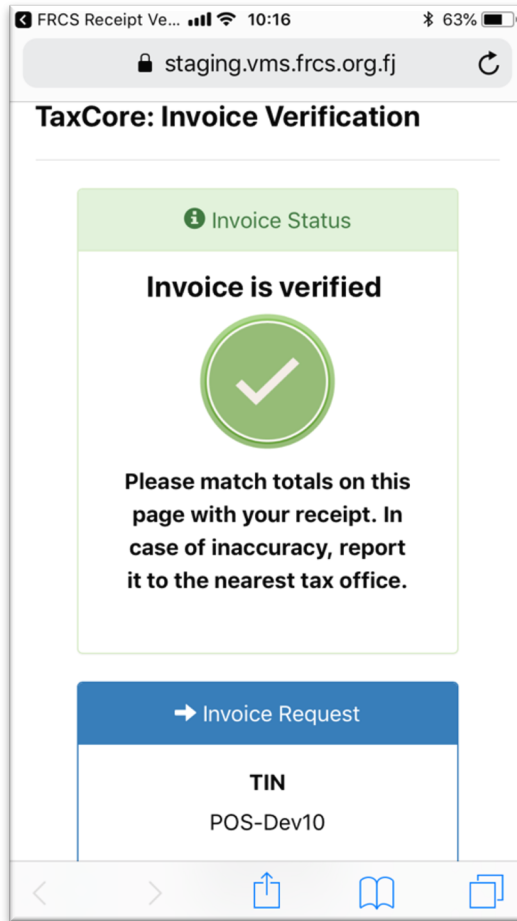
FRCS Receipt Ve... 10:16 63%

staging.vms.frcs.org.fj

TaxCore: Invoice Verification

Invoice Status

Invoice is verified

Please match totals on this page with your receipt. In case of inaccuracy, report it to the nearest tax office.

Invoice Request

TIN

POS-Dev10